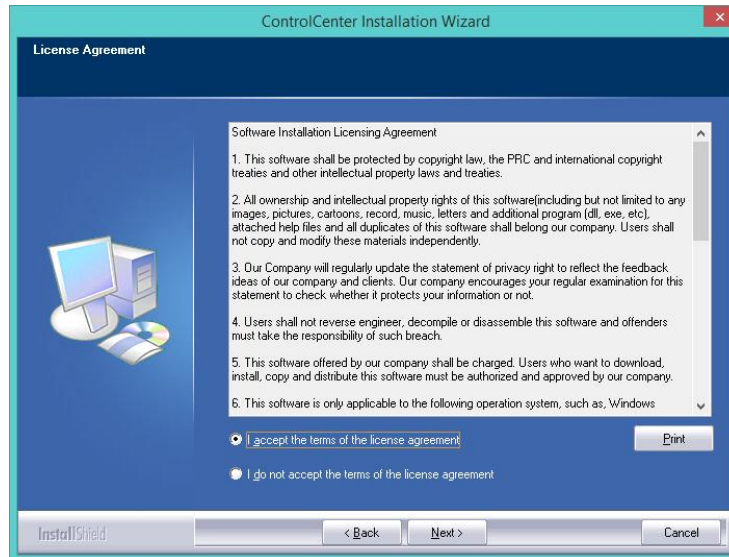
ControlCenter Installation Wizard

License Agreement

Software Installation Licensing Agreement

1. This software shall be protected by copyright law, the PRC and international copyright treaties and other intellectual property laws and treaties.

2. All ownership and intellectual property rights of this software(including but not limited to any images, pictures, cartoons, record, music, letters and additional program (dll, exe, etc), attached help files and all duplicates of this software shall belong our company. Users shall not copy and modify these materials independently.

3. Our Company will regularly update the statement of privacy right to reflect the feedback ideas of our company and clients. Our company encourages your regular examination for this statement to check whether it protects your information or not.

4. Users shall not reverse engineer, decompile or disassemble this software and offenders must take the responsibility of such breach.

5. This software offered by our company shall be charged. Users who want to download, install, copy and distribute this software must be authorized and approved by our company.

6. This software is only applicable to the following operation system, such as, Windows

I accept the terms of the license agreement

Print

I do not accept the terms of the license agreement

InstallShield

< Back

Next >

Cancel